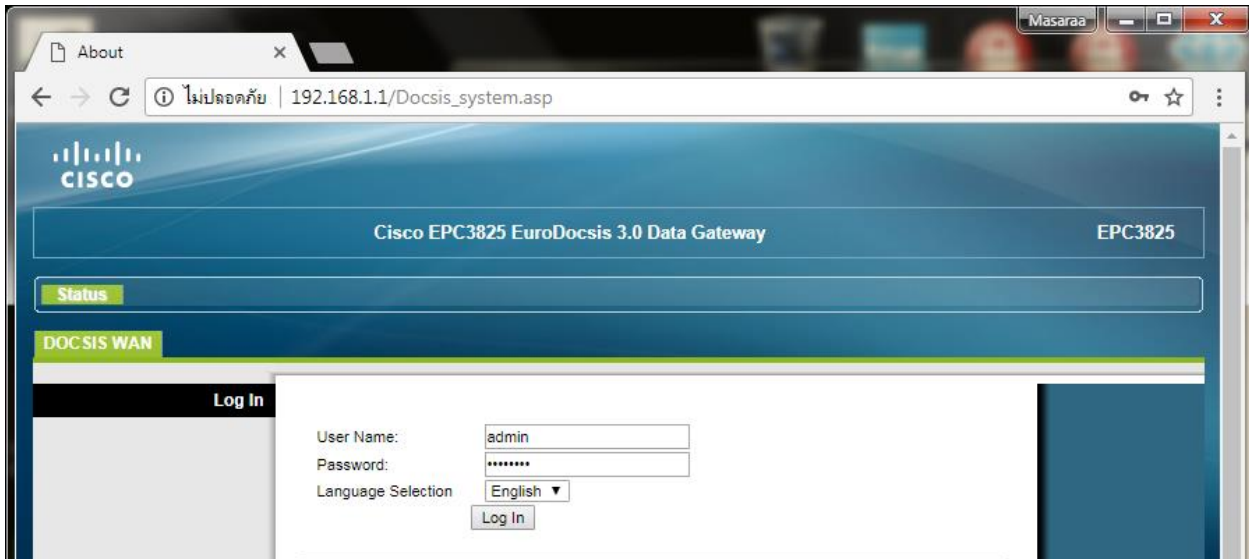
Masaraa

About

ไม่ปลอดภัย | 192.168.1.1/Docsis_system.asp

cisco

Cisco EPC3825 EuroDocsis 3.0 Data Gateway

EPC3825

Status

DOCSIS WAN

Log In

User Name: admin

Password: ••••••••

Language Selection English ▼

Log In